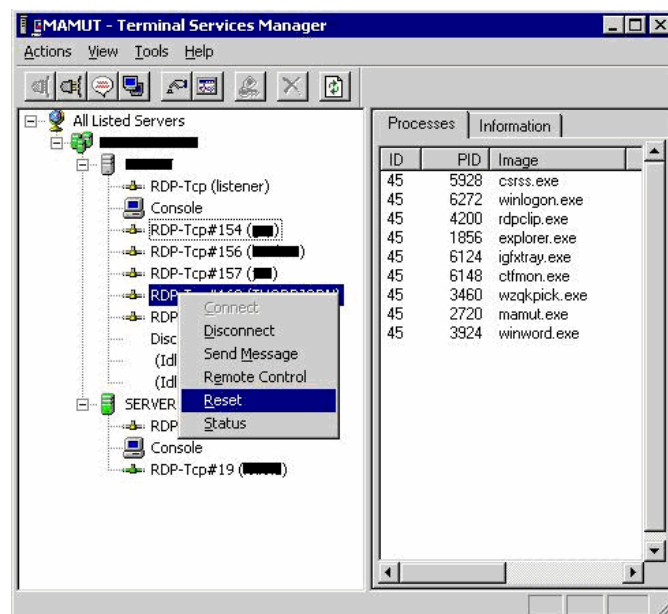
MAMUT - Terminal Services Manager

Actions View Tools Help

All Listed Servers

RDP-Tcp (listener)
Console
RDP-Tcp#154 ([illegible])
RDP-Tcp#156 ([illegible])
RDP-Tcp#157 ([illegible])
RDP-T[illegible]
RDP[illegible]
Disc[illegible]
(Idl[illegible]
(Idl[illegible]
SERVER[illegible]
RDP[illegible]
Console
RDP-Tcp#19 ([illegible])

Connect
Disconnect
Send Message
Remote Control
Reset
Status

Processes | Information

| ID | PID | Image |
|---|---|---|
| 45 | 5928 | csrss.exe |
| 45 | 6272 | winlogon.exe |
| 45 | 4200 | rdpclip.exe |
| 45 | 1856 | explorer.exe |
| 45 | 6124 | igfxtray.exe |
| 45 | 6148 | ctfmon.exe |
| 45 | 3460 | wzqkpick.exe |
| 45 | 2720 | mamut.exe |
| 45 | 3924 | winword.exe |